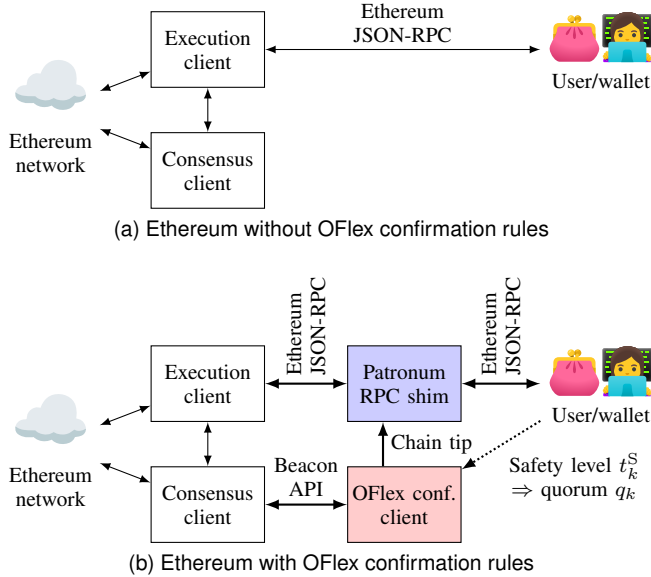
Execution client

Ethereum JSON-RPC

User/wallet

Ethereum network

Consensus client

(a) Ethereum without OFlex confirmation rules

Ethereum JSON-RPC

Ethereum JSON-RPC

Execution client

Patronum RPC shim

User/wallet

Chain tip

Ethereum network

Beacon API

Consensus client

OFlex conf. client

Safety level $t_k^{\mathrm{S}}$ $\Rightarrow$ quorum $q_k$

(b) Ethereum with OFlex confirmation rules